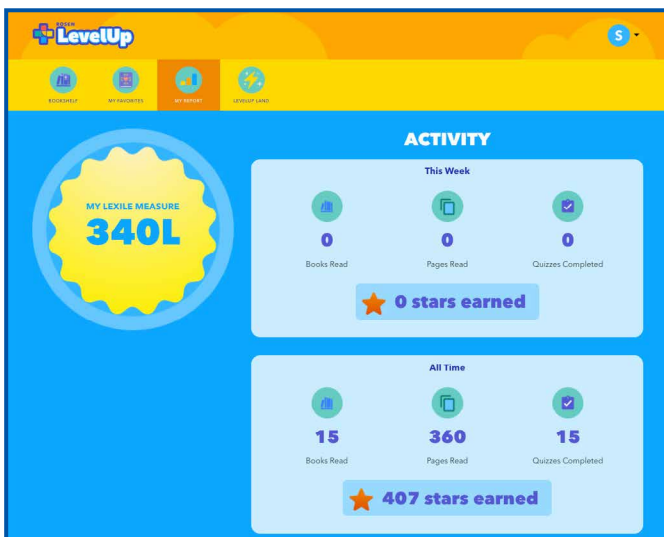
BRAIN
LevelUp

S

BOOKSHELF
MY FAVORITES
MY REPORT
LEVELUP LAND

MY LEXILE MEASURE
340L

ACTIVITY

This Week

0
Books Read

0
Pages Read

0
Quizzes Completed

0 stars earned

All Time

15
Books Read

360
Pages Read

15
Quizzes Completed

407 stars earned